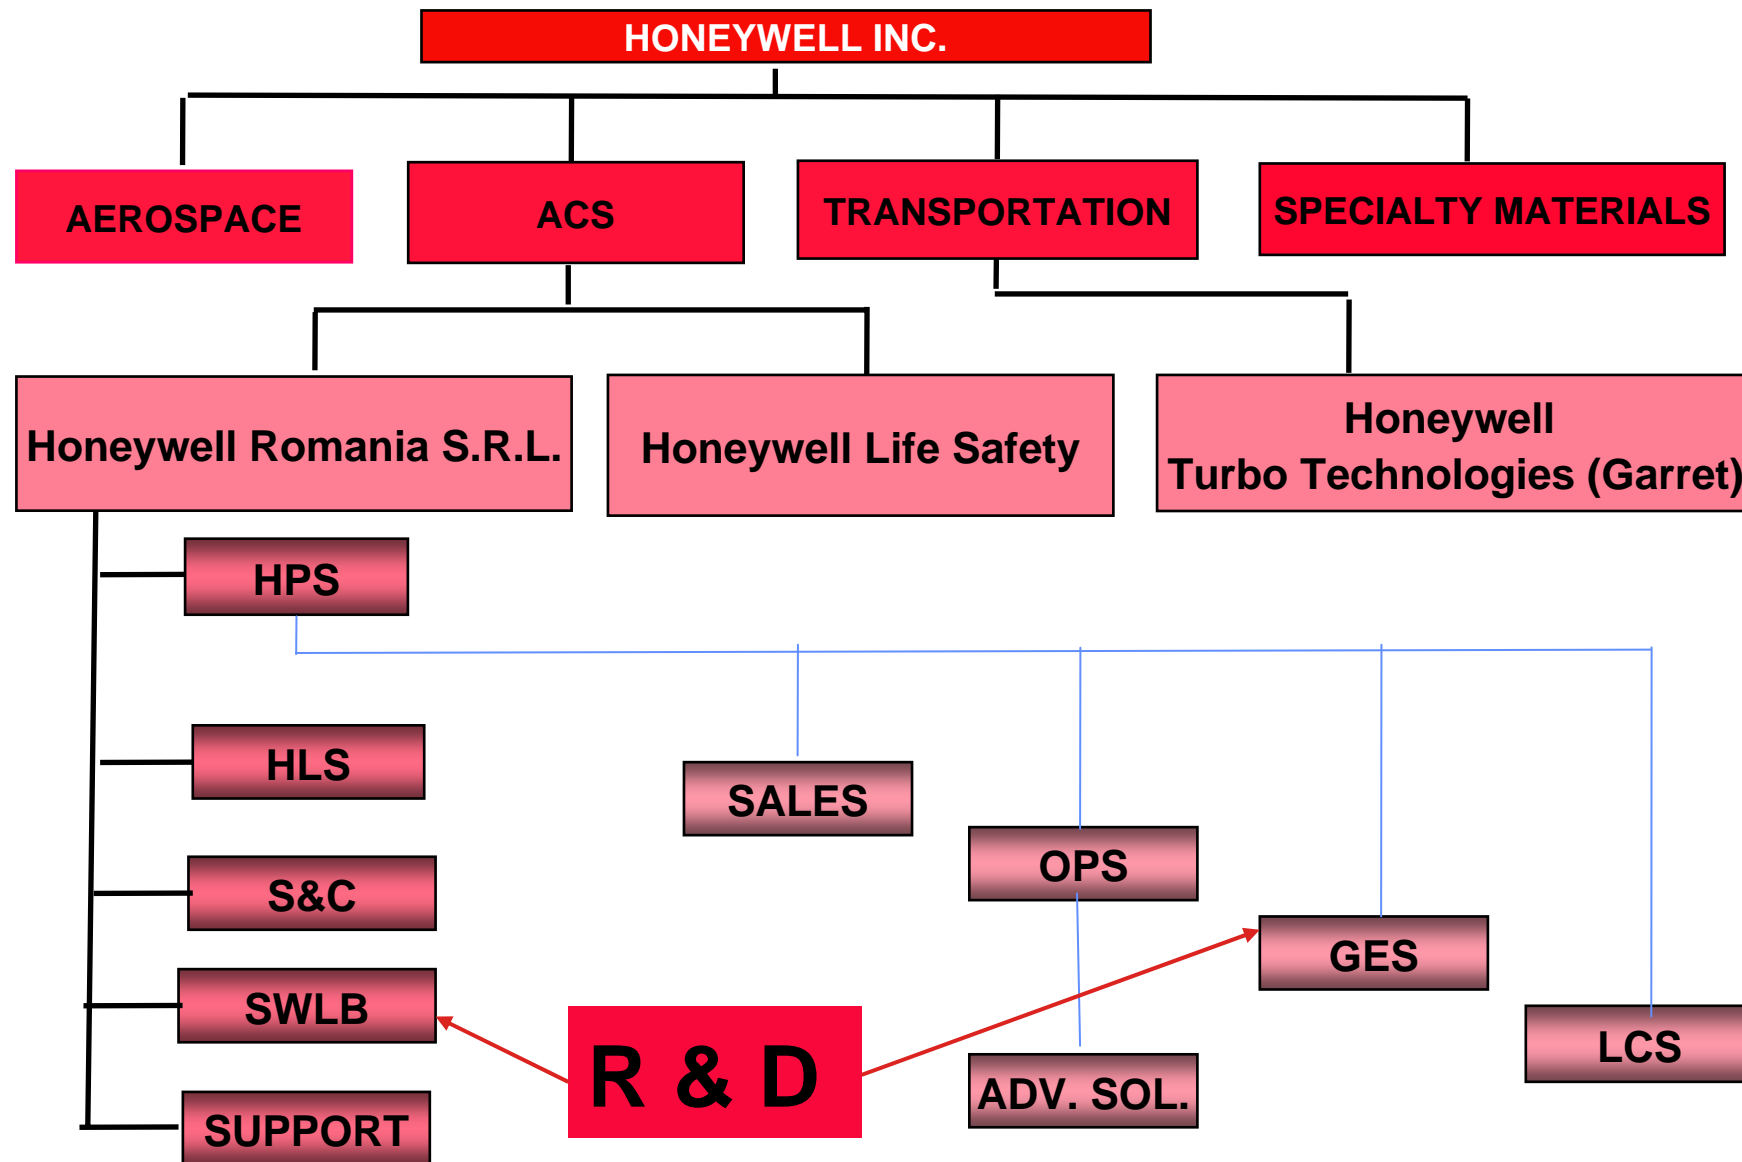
HONEYWELL INC.

AEROSPACE

ACS

TRANSPORTATION

SPECIALTY MATERIALS

Honeywell Romania S.R.L.

Honeywell Life Safety

Honeywell Turbo Technologies (Garret)

HPS

HLS

S&C

SWLB

SUPPORT

SALES

OPS

GES

LCS

ADV. SOL.

R & D